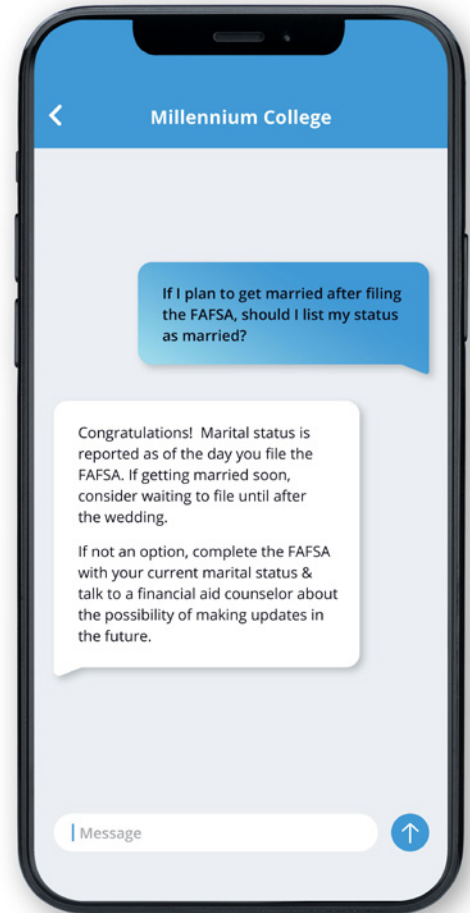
Millennium College

If I plan to get married after filing the FAFSA, should I list my status as married?

Congratulations! Marital status is reported as of the day you file the FAFSA. If getting married soon, consider waiting to file until after the wedding.

If not an option, complete the FAFSA with your current marital status & talk to a financial aid counselor about the possibility of making updates in the future.

Message